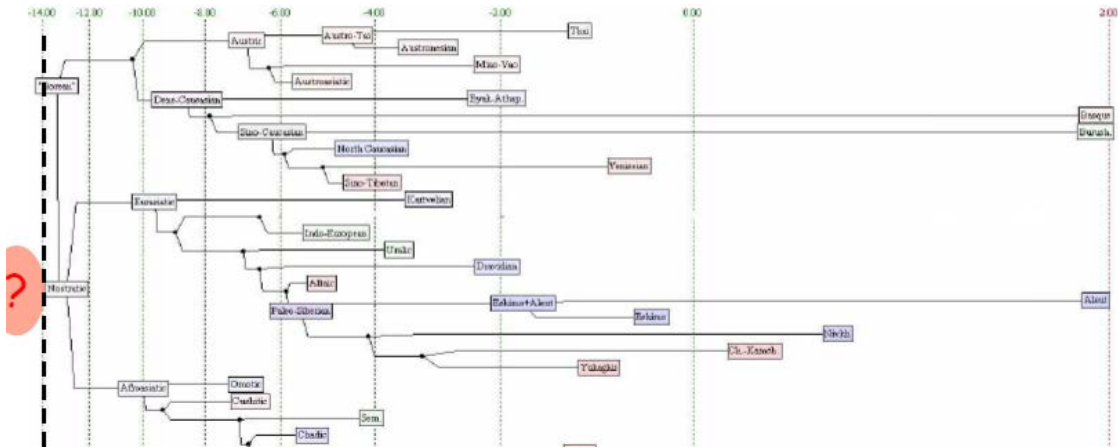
-14.00
-12.00
-10.00
-8.00
-6.00
-4.00
-2.00
0.00
2.00

"Borean"
Austric
Austro-Tai
Thai
Austronesian
Miao-Yao
Austroasiatic
Dene-Caucasian
Eyak-Athap.
Basque
Burush.
Sino-Caucasian
North Caucasian
Yeniseian
Sino-Tibetan
?
Nostratic
Eurasiatic
Kartvelian
Indo-European
Uralic
Dravidian
Altaic
Paleo-Siberian
Eskimo+Aleut
Aleut
Eskimo
Nivkh
Ch.-Kamch
Yukaghir
Afroasiatic
Omotic
Cushitic
Sem
Chadic